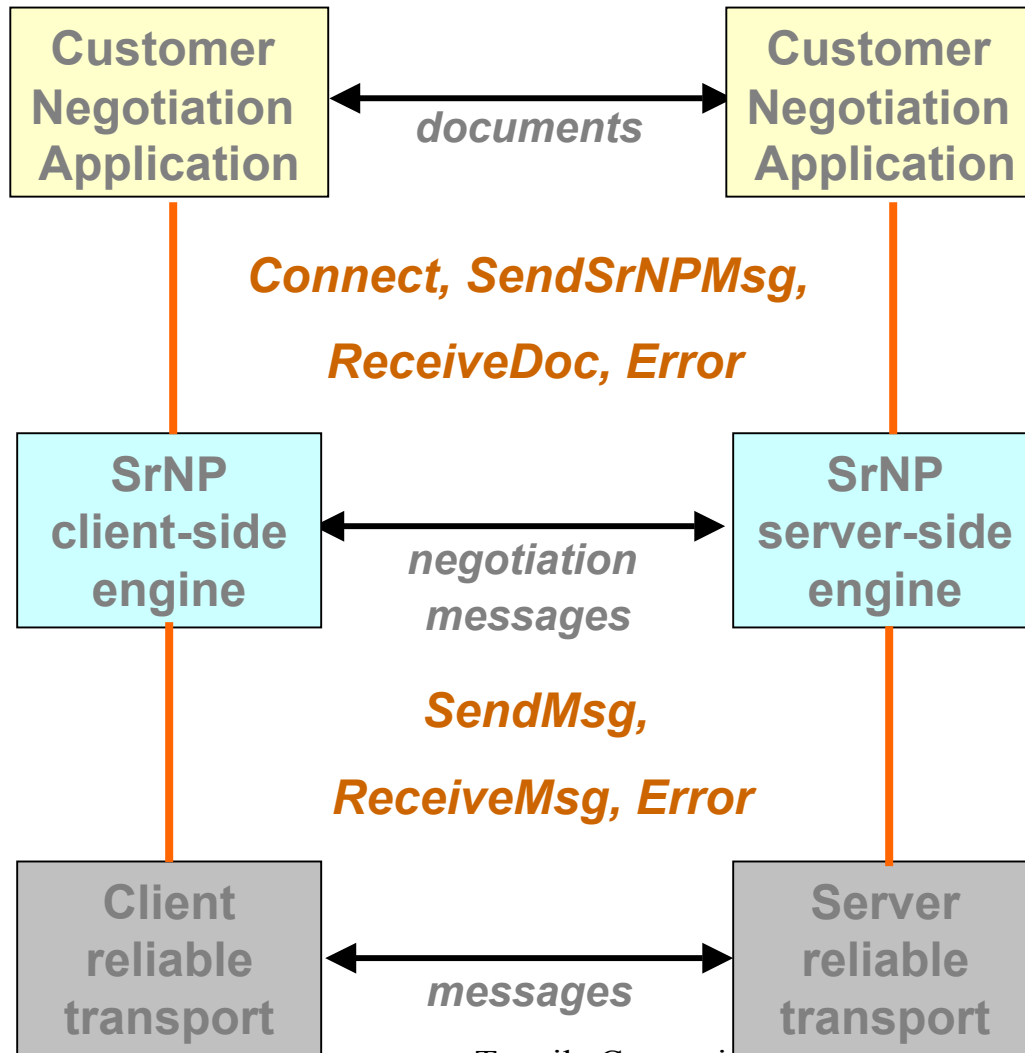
Customer Negotiation Application

documents

Customer Negotiation Application

Connect, SendSrNPMsg,

ReceiveDoc, Error

SrNP client-side engine

negotiation messages

SrNP server-side engine

SendMsg,

ReceiveMsg, Error

Client reliable transport

messages

Server reliable transport

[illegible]